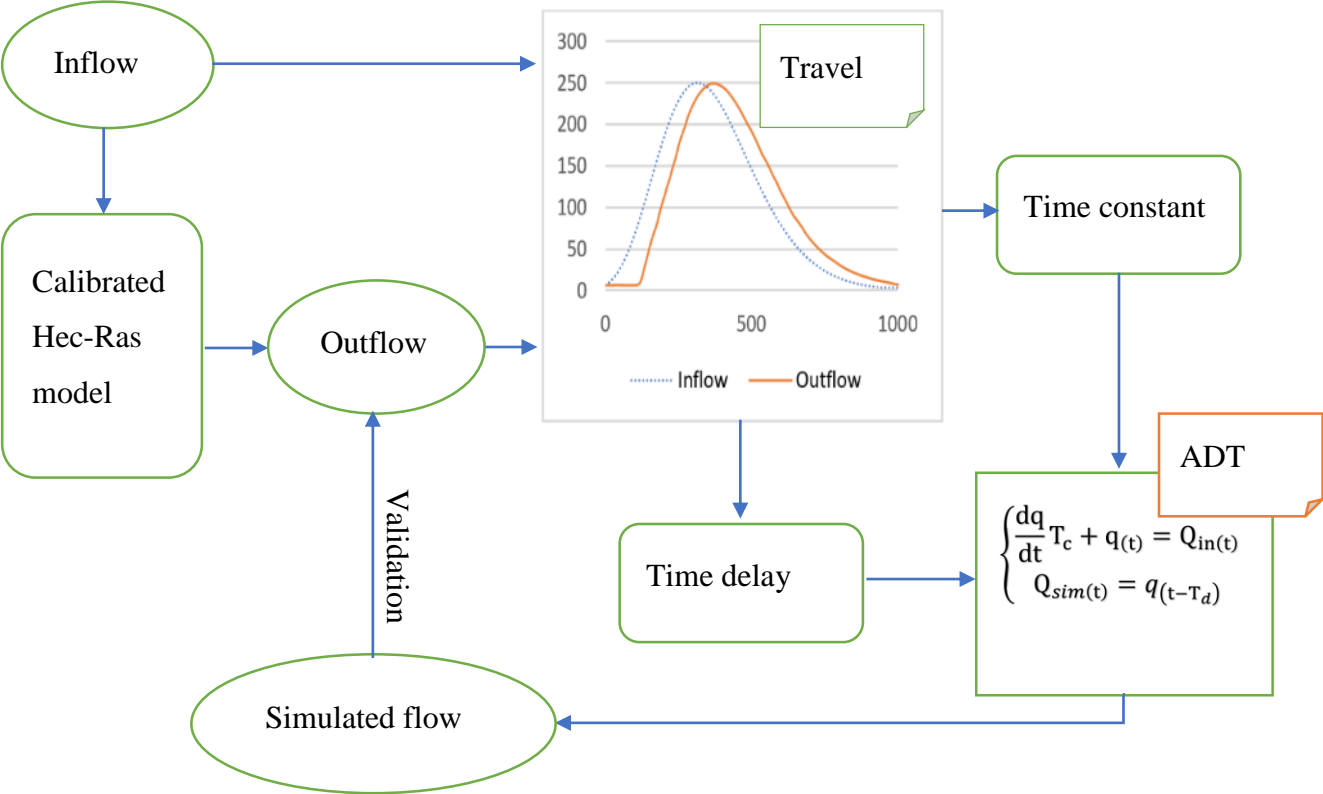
Inflow

300
250
200
150
100
50
0
0
500
1000

Travel

Inflow
Outflow

Time constant

Calibrated Hec-Ras model

Outflow

ADT

$\begin{cases} \frac{dq}{dt}T_c + q_{(t)} = Q_{in(t)} \\ Q_{sim(t)} = q_{(t-T_d)} \end{cases}$

Validation

Time delay

Simulated flow